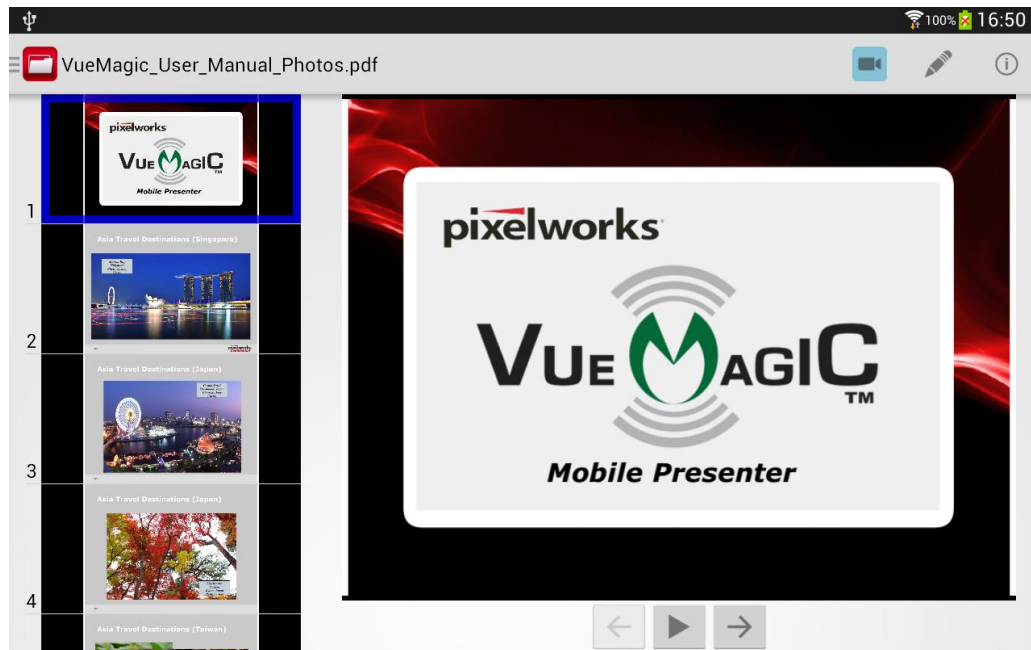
100% 16:50

VueMagic_User_Manual_Photos.pdf

1
pixelworks
VUEMAGIC
Mobile Presenter

2
Asia Travel Destinations (Singapore)
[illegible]
pixelworks

3
Asia Travel Destinations (Japan)
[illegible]

4
Asia Travel Destinations (Japan)
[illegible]

Asia Travel Destinations (Taiwan)

pixelworks
VUEMAGIC
TM
Mobile Presenter